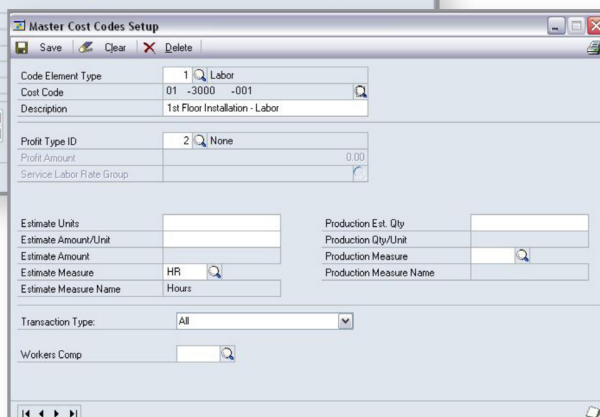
Master Cost Codes Setup

Save Clear Delete

Code Element Type 1 Labor
Cost Code 01 -3000 -001
Description 1st Floor Installation - Labor

Profit Type ID 2 None
Profit Amount 0.00
Service Labor Rate Group

Estimate Units
Estimate Amount/Unit
Estimate Amount
Estimate Measure HR
Estimate Measure Name Hours

Production Est. Qty
Production Qty/Unit
Production Measure
Production Measure Name

Transaction Type: All

Workers Comp